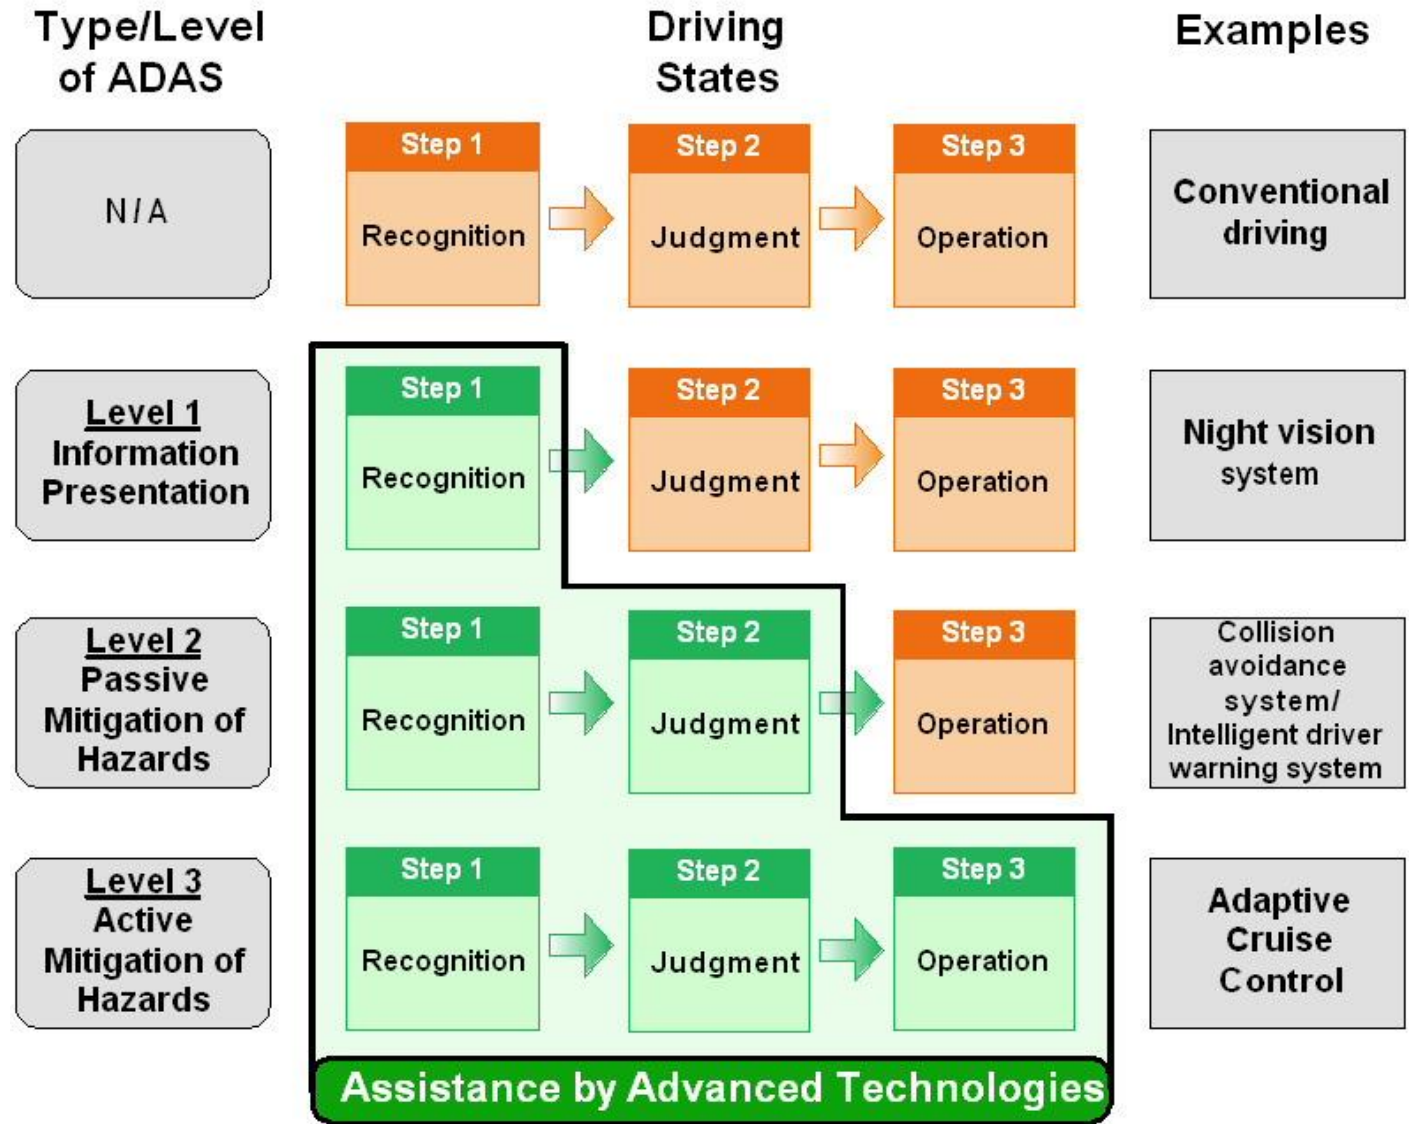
| Type/Level of ADAS | Driving States | | | Examples |
|---|---|---|---|---|
| N / A | Step 1 Recognition | Step 2 Judgment | Step 3 Operation | Conventional driving |
| Level 1 Information Presentation | Step 1 Recognition | Step 2 Judgment | Step 3 Operation | Night vision system |
| Level 2 Passive Mitigation of Hazards | Step 1 Recognition | Step 2 Judgment | Step 3 Operation | Collision avoidance system/ Intelligent driver warning system |
| Level 3 Active Mitigation of Hazards | Step 1 Recognition | Step 2 Judgment | Step 3 Operation | Adaptive Cruise Control |

Assistance by Advanced Technologies